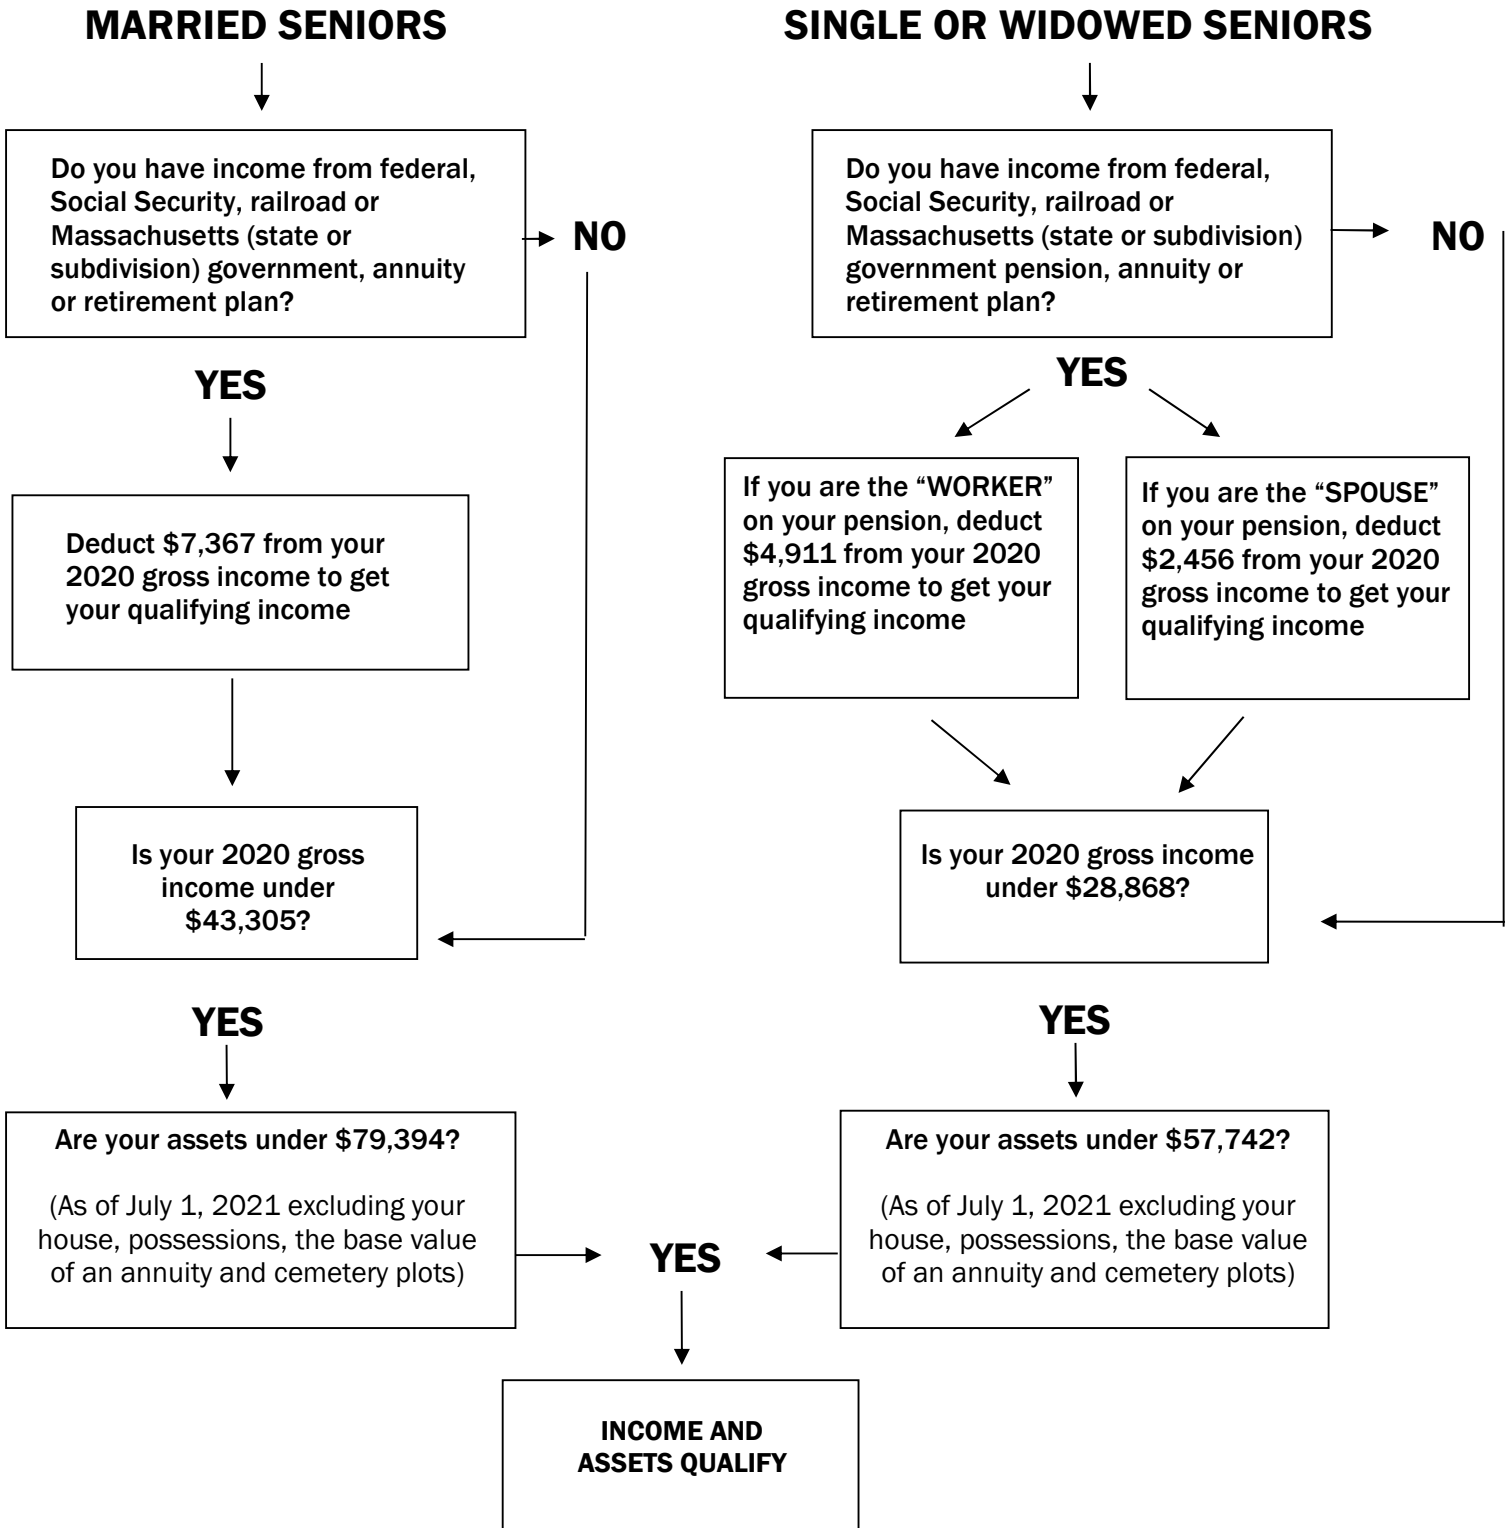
MARRIED SENIORS

Do you have income from federal, Social Security, railroad or Massachusetts (state or subdivision) government, annuity or retirement plan?

NO

YES

Deduct \$7,367 from your 2020 gross income to get your qualifying income

Is your 2020 gross income under \$43,305?

YES

Are your assets under \$79,394?

(As of July 1, 2021 excluding your house, possessions, the base value of an annuity and cemetery plots)

SINGLE OR WIDOWED SENIORS

Do you have income from federal, Social Security, railroad or Massachusetts (state or subdivision) government pension, annuity or retirement plan?

NO

YES

If you are the "WORKER" on your pension, deduct \$4,911 from your 2020 gross income to get your qualifying income

If you are the "SPOUSE" on your pension, deduct \$2,456 from your 2020 gross income to get your qualifying income

Is your 2020 gross income under \$28,868?

YES

Are your assets under \$57,742?

(As of July 1, 2021 excluding your house, possessions, the base value of an annuity and cemetery plots)

YES

INCOME AND ASSETS QUALIFY